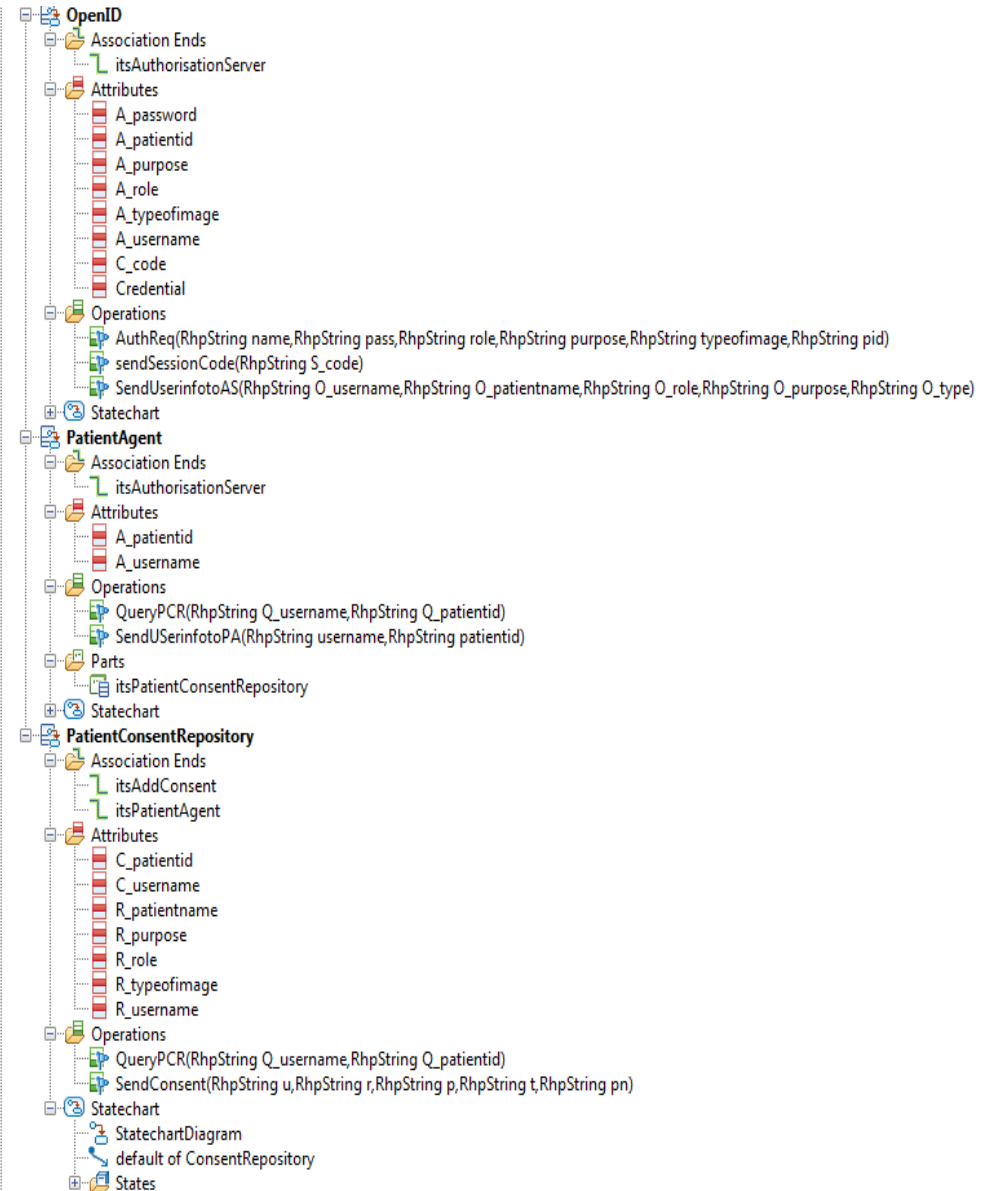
OpenID
Association Ends
itsAuthorisationServer
Attributes
A_password
A_patientid
A_purpose
A_role
A_typeofimage
A_username
C_code
Credential
Operations
AuthReq(RhpString name,RhpString pass,RhpString role,RhpString purpose,RhpString typeofimage,RhpString pid)
sendSessionCode(RhpString S_code)
SendUserinfotoAS(RhpString O_username,RhpString O_patientname,RhpString O_role,RhpString O_purpose,RhpString O_type)
Statechart
PatientAgent
Association Ends
itsAuthorisationServer
Attributes
A_patientid
A_username
Operations
QueryPCR(RhpString Q_username,RhpString Q_patientid)
SendUSerinfotoPA(RhpString username,RhpString patientid)
Parts
itsPatientConsentRepository
Statechart
PatientConsentRepository
Association Ends
itsAddConsent
itsPatientAgent
Attributes
C_patientid
C_username
R_patientname
R_purpose
R_role
R_typeofimage
R_username
Operations
QueryPCR(RhpString Q_username,RhpString Q_patientid)
SendConsent(RhpString u,RhpString r,RhpString p,RhpString t,RhpString pn)
Statechart
StatechartDiagram
default of ConsentRepository
States